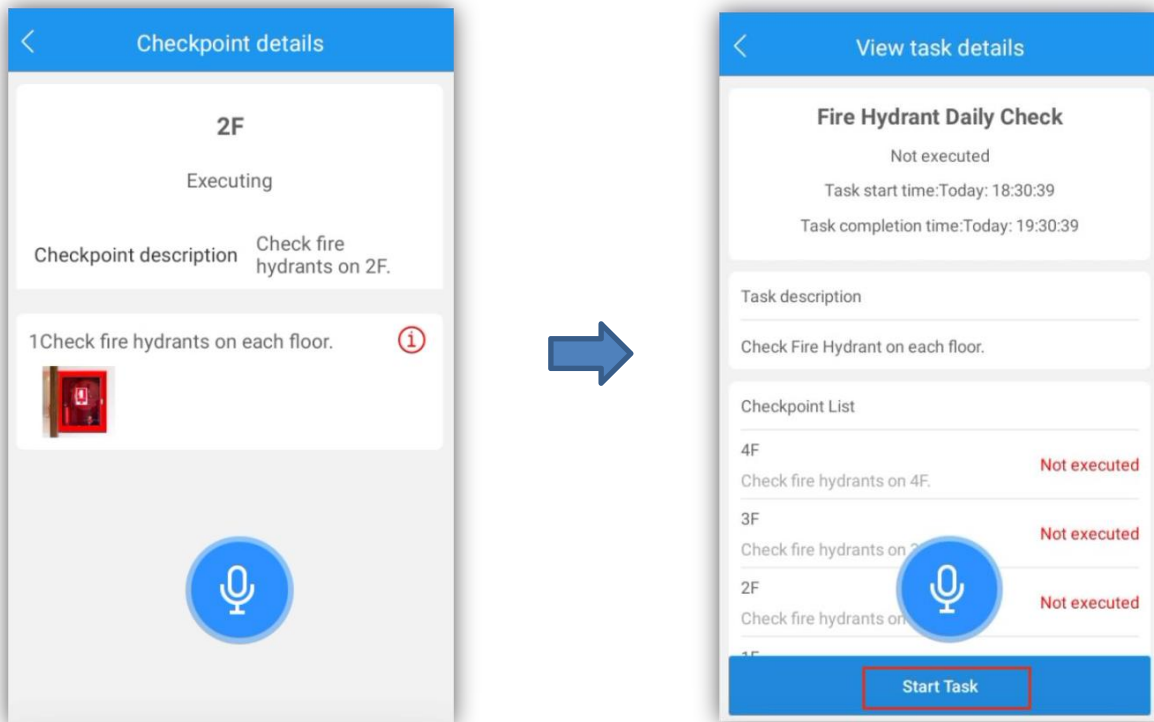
Checkpoint details

2F

Executing

Checkpoint description Check fire hydrants on 2F.

1Check fire hydrants on each floor.

View task details

Fire Hydrant Daily Check

Not executed

Task start time:Today: 18:30:39

Task completion time:Today: 19:30:39

Task description

Check Fire Hydrant on each floor.

Checkpoint List

4F
Check fire hydrants on 4F. Not executed

3F
Check fire hydrants on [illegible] Not executed

2F
Check fire hydrants on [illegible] Not executed

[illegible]

Start Task